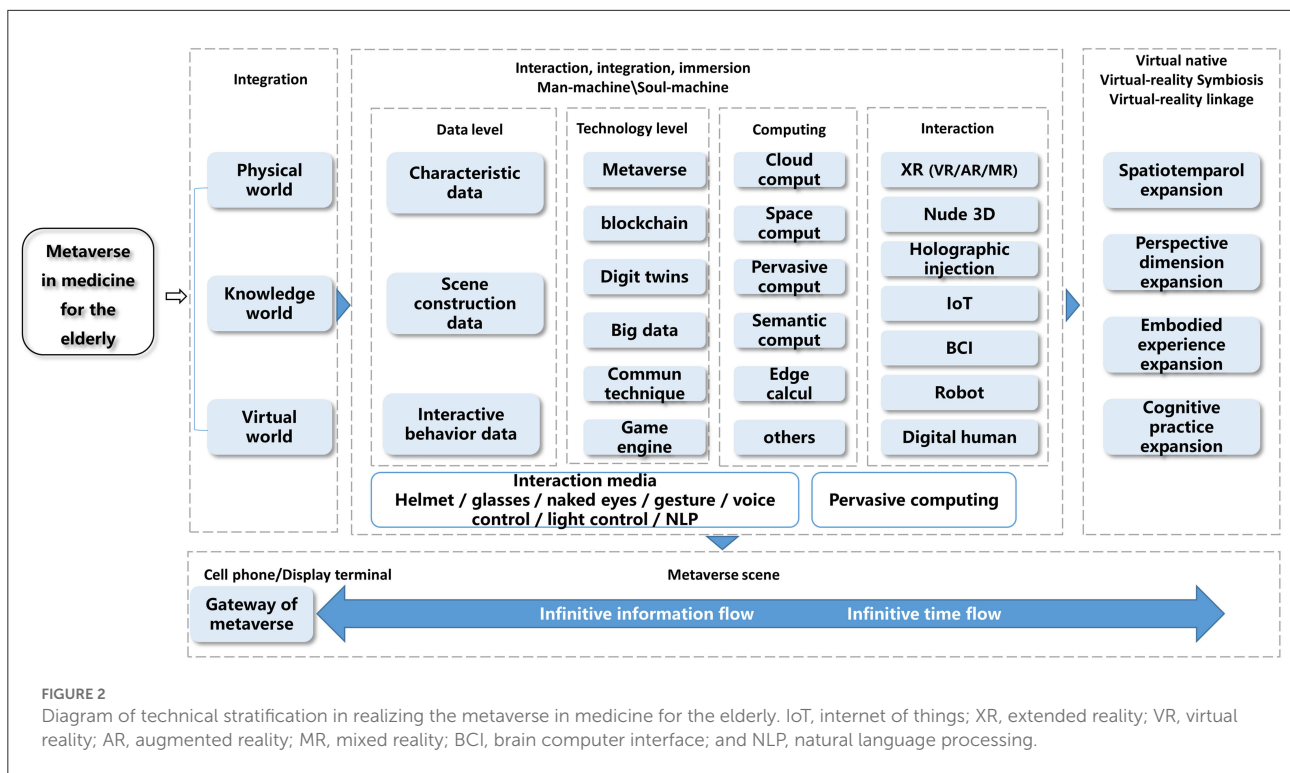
Metaverse in medicine for the elderly

Integration

Physical world

Knowledge world

Virtual world

Interaction, integration, immersion
Man-machine\Soul-machine

Data level

Characteristic data

Scene construction data

Interactive behavior data

Technology level

Metaverse

blockchain

Digit twins

Big data

Commun technique

Game engine

Computing

Cloud comput

Space comput

Pervasive comput

Semantic comput

Edge calcul

others

Interaction

XR (VR/AR/MR)

Nude 3D

Holographic injection

IoT

BCI

Robot

Digital human

Interaction media
Helmet / glasses / naked eyes / gesture / voice control / light control / NLP

Pervasive computing

Virtual native
Virtual-reality Symbiosis
Virtual-reality linkage

Spatiotemparol expansion

Perspective dimension expansion

Embodied experience expansion

Cognitive practice expansion

Cell phone/Display terminal

Metaverse scene

Gateway of metaverse

Infinitive information flow

Infinitive time flow

FIGURE 2
Diagram of technical stratification in realizing the metaverse in medicine for the elderly. IoT, internet of things; XR, extended reality; VR, virtual reality; AR, augmented reality; MR, mixed reality; BCI, brain computer interface; and NLP, natural language processing.